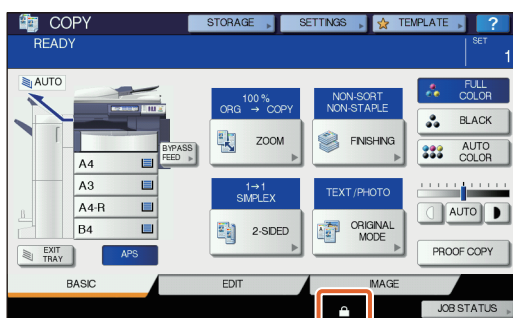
COPY

STORAGE

SETTINGS

TEMPLATE

?

READY

SET

1

AUTO

BYPASS FEED

A4

A3

A4-R

B4

EXIT TRAY

APS

100 %
ORG → COPY

ZOOM

NON-SORT
NON-STAPLE

FINISHING

FULL COLOR

BLACK

AUTO COLOR

1→1
SIMPLEX

2-SIDED

TEXT/PHOTO

ORIGINAL MODE

AUTO

PROOF COPY

BASIC

EDIT

IMAGE

JOB STATUS